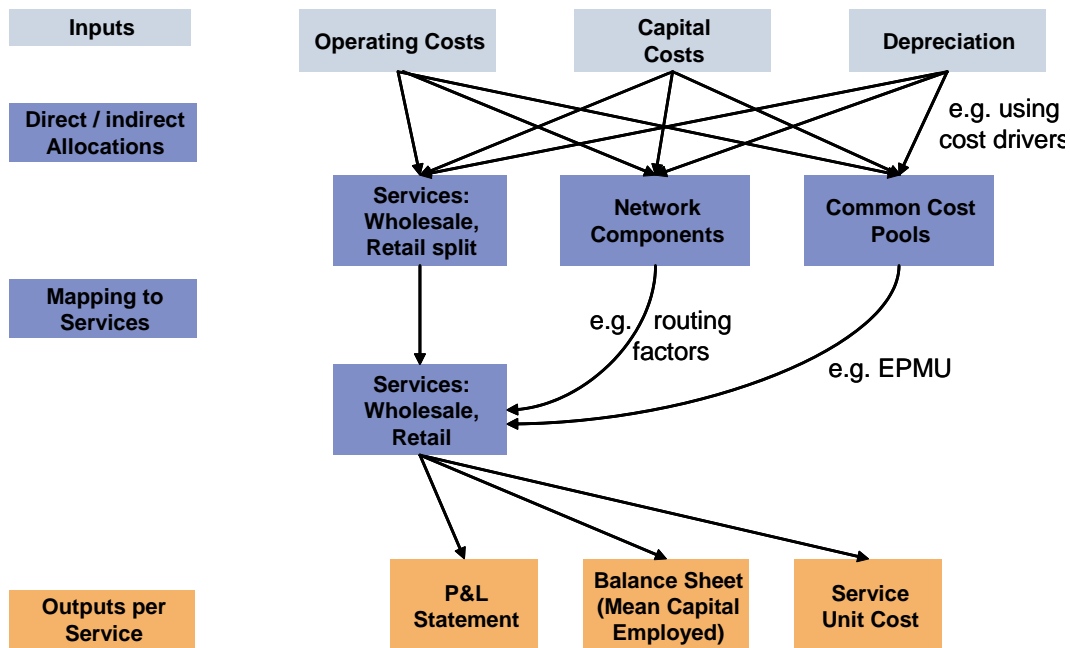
Inputs

Operating Costs

Capital Costs

Depreciation

Direct / indirect Allocations

e.g. using cost drivers

Services: Wholesale, Retail split

Network Components

Common Cost Pools

Mapping to Services

e.g. routing factors

e.g. EPMU

Services: Wholesale, Retail

Outputs per Service

P&L Statement

Balance Sheet (Mean Capital Employed)

Service Unit Cost